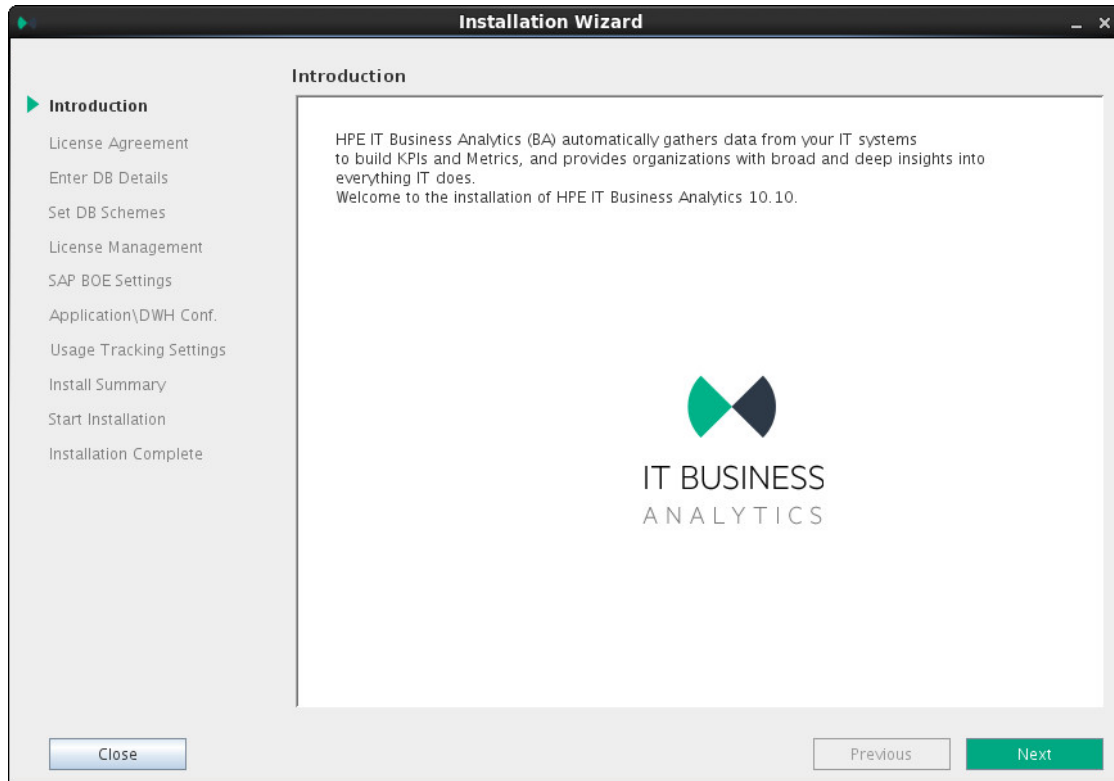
Installation Wizard

_ ×

Introduction

Introduction
License Agreement
Enter DB Details
Set DB Schemes
License Management
SAP BOE Settings
Application\DWH Conf.
Usage Tracking Settings
Install Summary
Start Installation
Installation Complete

HPE IT Business Analytics (BA) automatically gathers data from your IT systems to build KPIs and Metrics, and provides organizations with broad and deep insights into everything IT does.
Welcome to the installation of HPE IT Business Analytics 10.10.

IT BUSINESS
ANALYTICS

Close

Previous

Next